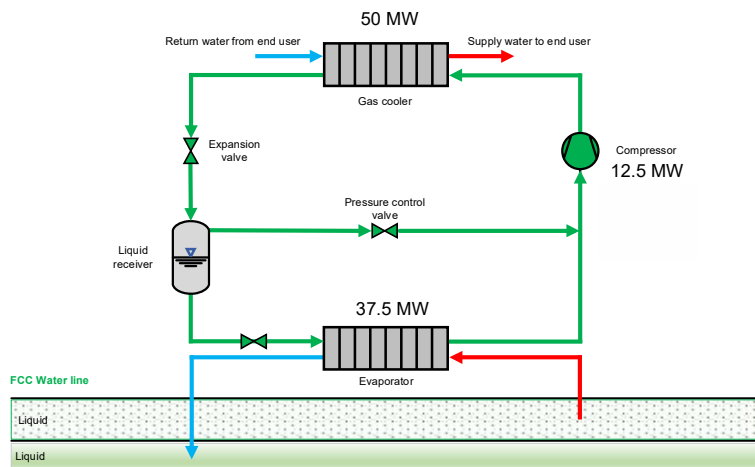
50 MW

Return water from end user

Supply water to end user

Gas cooler

Expansion valve

Compressor

12.5 MW

Pressure control valve

Liquid receiver

37.5 MW

Evaporator

FCC Water line

Liquid

Liquid